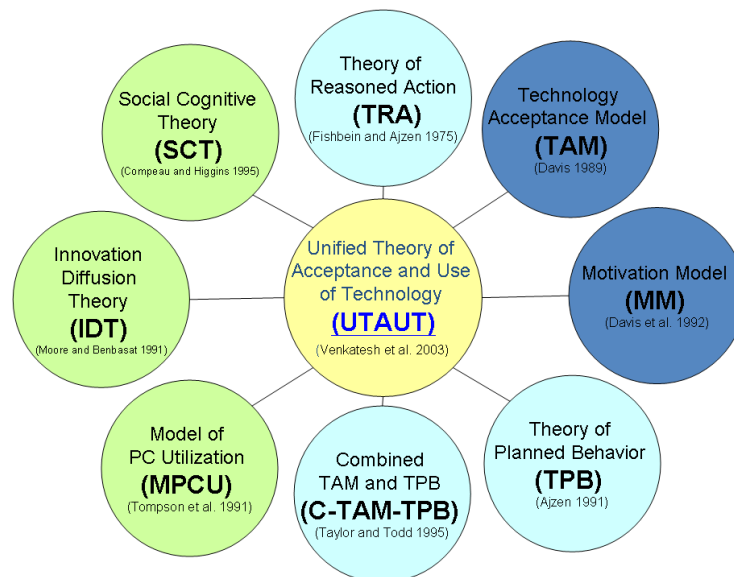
Theory of Reasoned Action
(TRA)
(Fishbein and Ajzen 1975)

Social Cognitive Theory
(SCT)
(Compeau and Higgins 1995)

Technology Acceptance Model
(TAM)
(Davis 1989)

Innovation Diffusion Theory
(IDT)
(Moore and Benbasat 1991)

Unified Theory of Acceptance and Use of Technology
(UTAUT)
(Venkatesh et al. 2003)

Motivation Model
(MM)
(Davis et al. 1992)

Model of PC Utilization
(MPCU)
(Tompson et al. 1991)

Combined TAM and TPB
(C-TAM-TPB)
(Taylor and Todd 1995)

Theory of Planned Behavior
(TPB)
(Ajzen 1991)